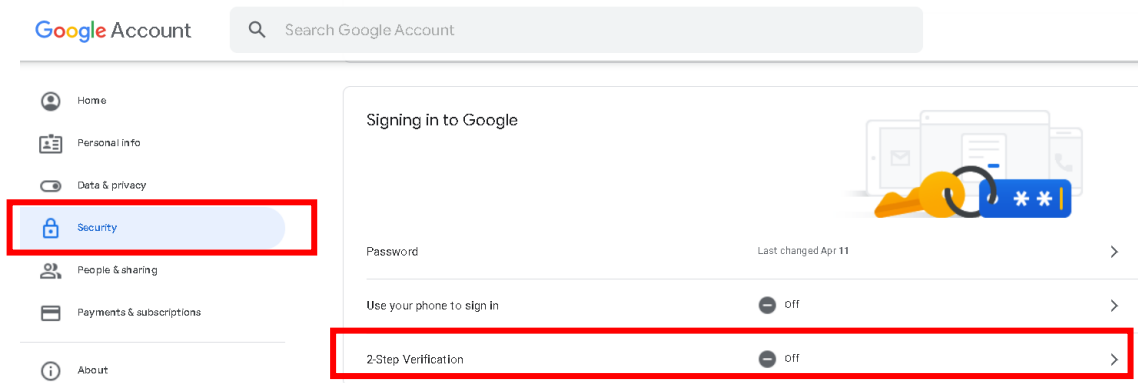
Google Account

Search Google Account

Home

Personal info

Data & privacy

Security

People & sharing

Payments & subscriptions

About

Signing in to Google

Password

Last changed Apr 11

Use your phone to sign in

Off

2-Step Verification

Off